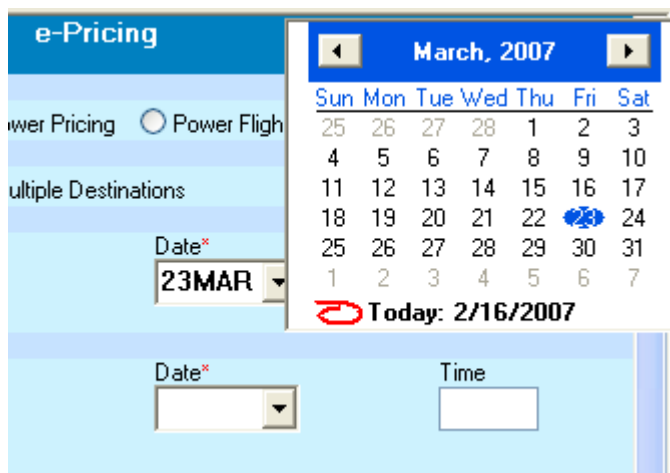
e-Pricing

ower Pricing Power Fligh

ultiple Destinations

Date*
23MAR

Date*

Time

March, 2007

| Sun | Mon | Tue | Wed | Thu | Fri | Sat |
|---|---|---|---|---|---|---|
| 25 | 26 | 27 | 28 | 1 | 2 | 3 |
| 4 | 5 | 6 | 7 | 8 | 9 | 10 |
| 11 | 12 | 13 | 14 | 15 | 16 | 17 |
| 18 | 19 | 20 | 21 | 22 | 23 | 24 |
| 25 | 26 | 27 | 28 | 29 | 30 | 31 |
| 1 | 2 | 3 | 4 | 5 | 6 | 7 |

Today: 2/16/2007